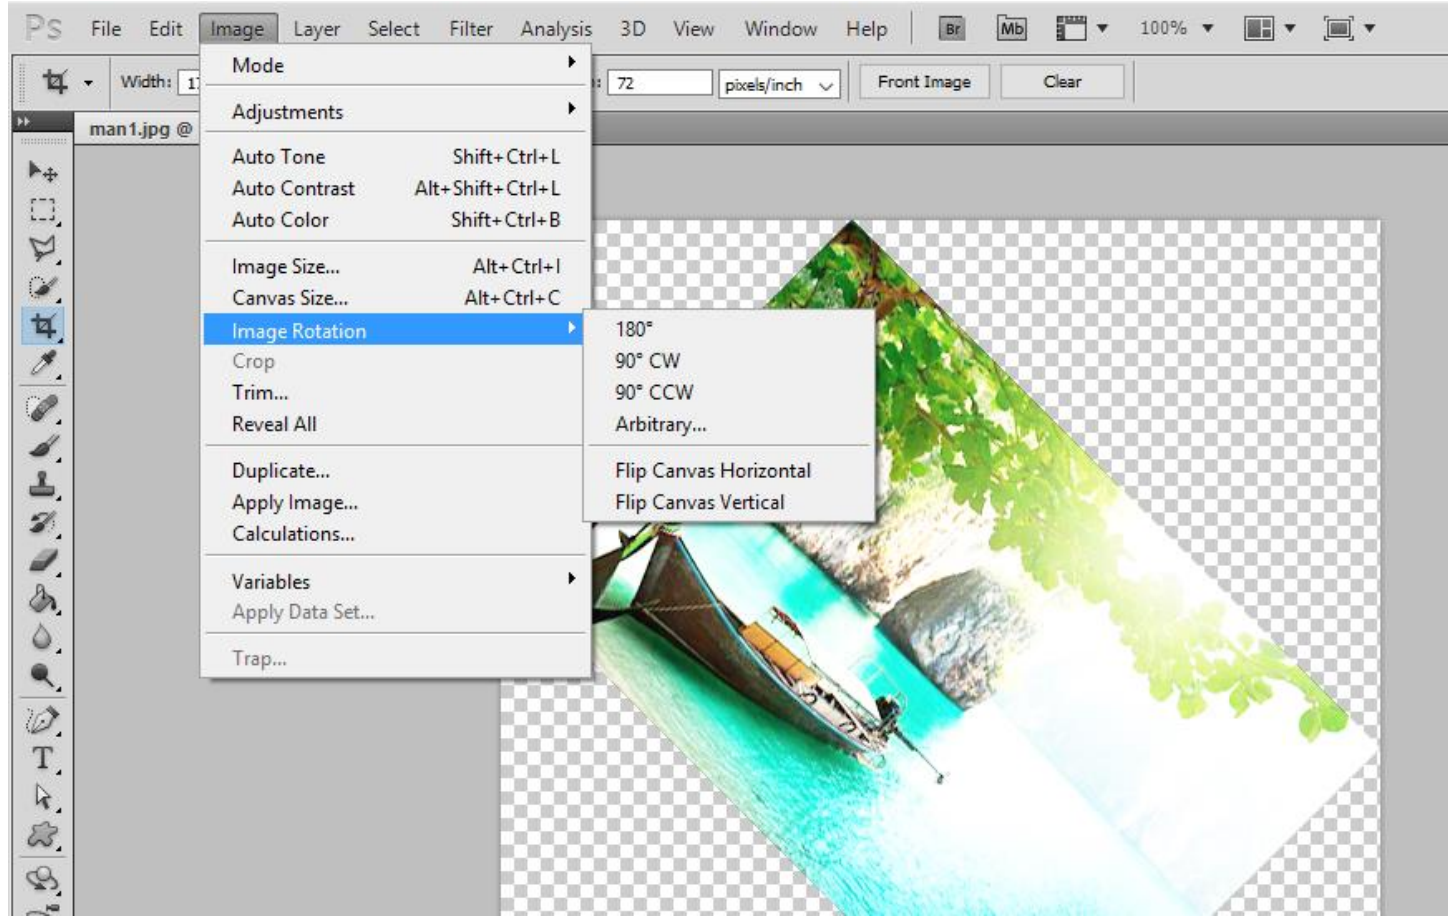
Ps File Edit Image Layer Select Filter Analysis 3D View Window Help Br Mb 100%

Width: 1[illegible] 72 pixels/inch Front Image Clear

man1.jpg @

Mode
Adjustments
Auto Tone Shift+Ctrl+L
Auto Contrast Alt+Shift+Ctrl+L
Auto Color Shift+Ctrl+B
Image Size... Alt+Ctrl+I
Canvas Size... Alt+Ctrl+C
Image Rotation
Crop
Trim...
Reveal All
Duplicate...
Apply Image...
Calculations...
Variables
Apply Data Set...
Trap...

180°
90° CW
90° CCW
Arbitrary...
Flip Canvas Horizontal
Flip Canvas Vertical